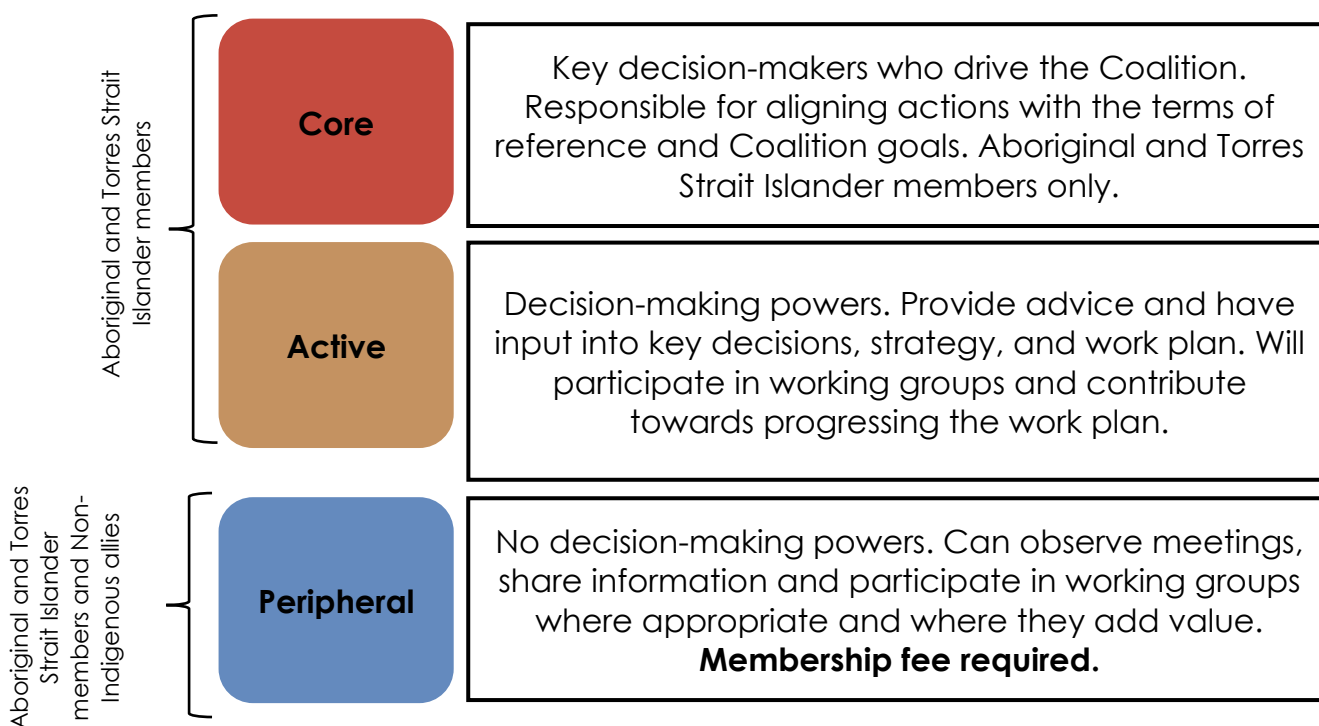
Aboriginal and Torres Strait Islander members

Core

Key decision-makers who drive the Coalition. Responsible for aligning actions with the terms of reference and Coalition goals. Aboriginal and Torres Strait Islander members only.

Active

Decision-making powers. Provide advice and have input into key decisions, strategy, and work plan. Will participate in working groups and contribute towards progressing the work plan.

Aboriginal and Torres Strait Islander members and Non-Indigenous allies

Peripheral

No decision-making powers. Can observe meetings, share information and participate in working groups where appropriate and where they add value. **Membership fee required.**